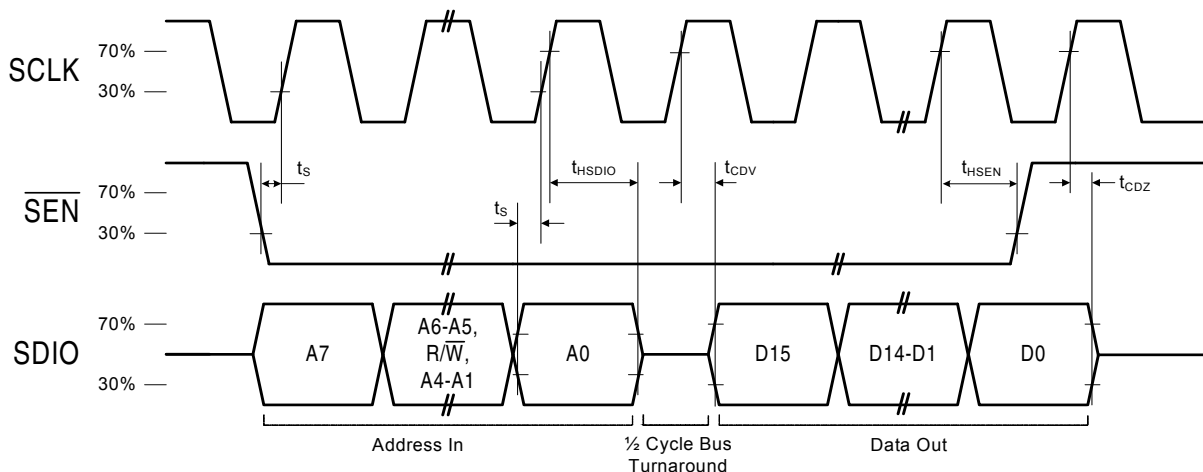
SCLK 70% 30%

$\overline{SEN}$ 70% 30%

SDIO 70% 30%

$t_S$

$t_S$

$t_{HSDIO}$

$t_{CDV}$

$t_{HSEN}$

$t_{CDZ}$

A7

A6-A5, R/$\overline{W}$, A4-A1

A0

D15

D14-D1

D0

Address In

½ Cycle Bus Turnaround

Data Out